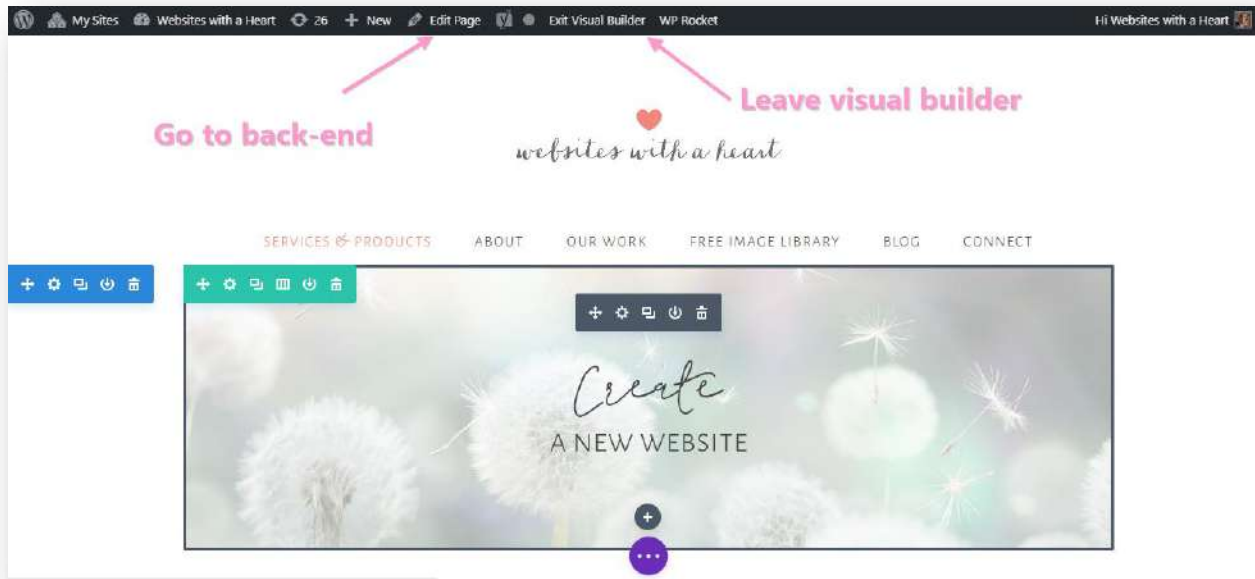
My Sites Websites with a Heart 26 + New Edit Page Exit Visual Builder WP Rocket Hi Websites with a Heart

Go to back-end

Leave visual builder

websites with a heart

SERVICES & PRODUCTS ABOUT OUR WORK FREE IMAGE LIBRARY BLOG CONNECT

Create

A NEW WEBSITE